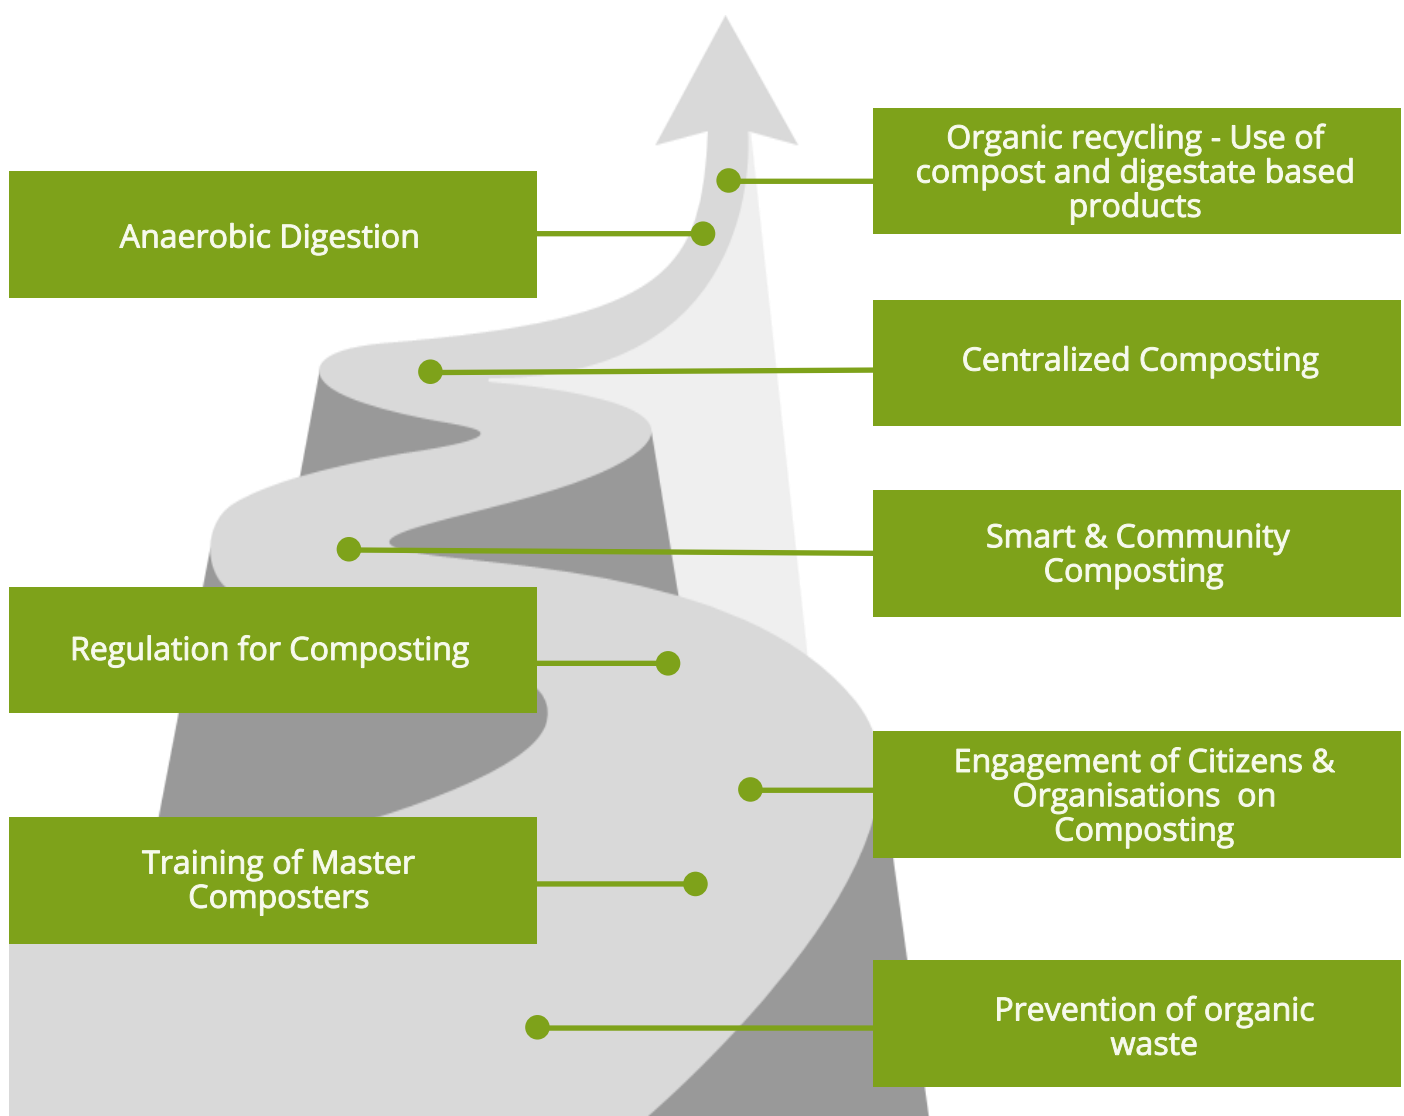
Organic recycling - Use of compost and digestate based products

Anaerobic Digestion

Centralized Composting

Smart & Community Composting

Regulation for Composting

Engagement of Citizens & Organisations on Composting

Training of Master Composters

Prevention of organic waste